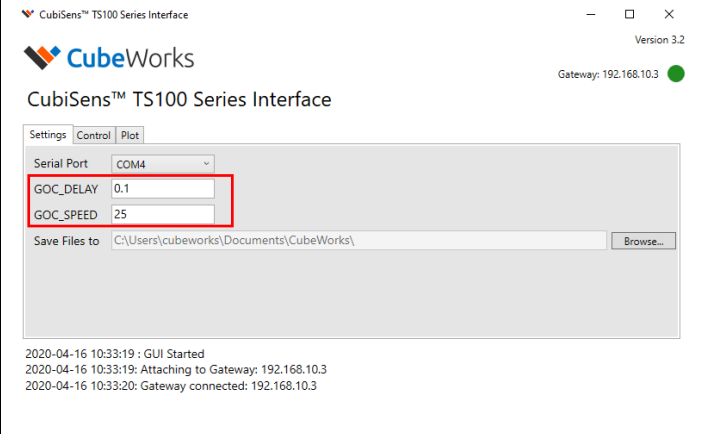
CubiSens™ TS100 Series Interface

Version 3.2

CubeWorks

Gateway: 192.168.10.3

CubiSens™ TS100 Series Interface

Settings | Control | Plot

Serial Port COM4

GOC_DELAY 0.1

GOC_SPEED 25

Save Files to C:\Users\cubeworks\Documents\CubeWorks\ Browse...

2020-04-16 10:33:19 : GUI Started
2020-04-16 10:33:19: Attaching to Gateway: 192.168.10.3
2020-04-16 10:33:20: Gateway connected: 192.168.10.3